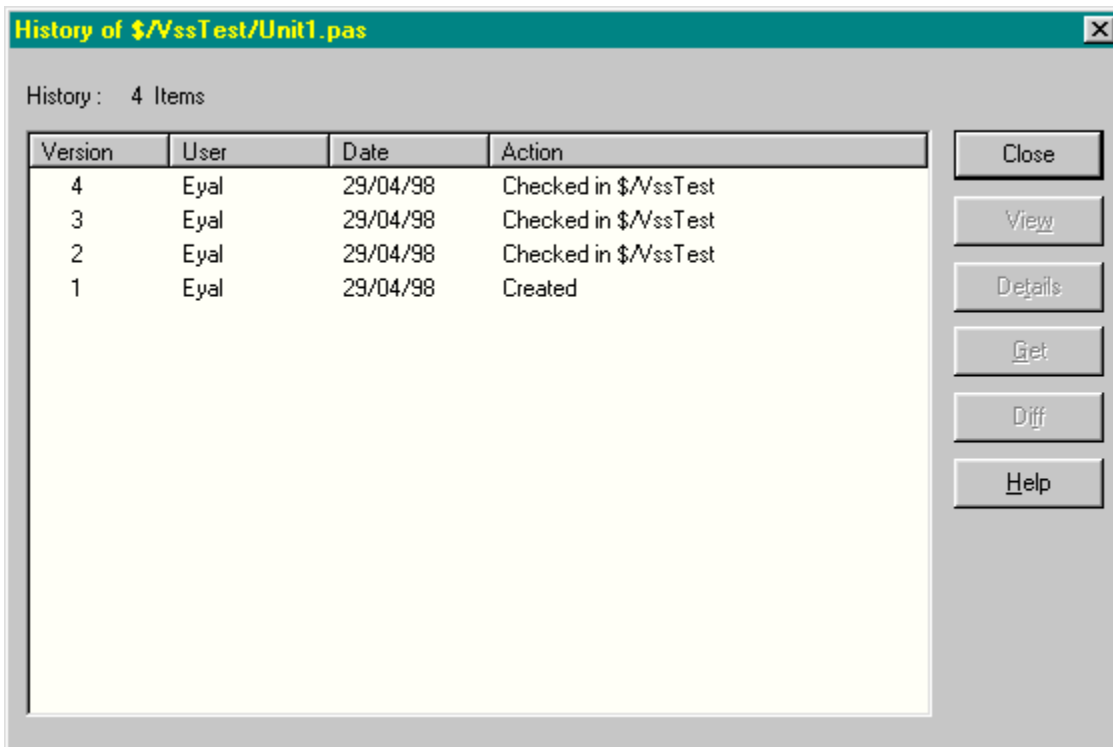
History of $/VssTest/Unit1.pas

History : 4 Items

| Version | User | Date | Action |
|---|---|---|---|
| 4 | Eyal | 29/04/98 | Checked in $/VssTest |
| 3 | Eyal | 29/04/98 | Checked in $/VssTest |
| 2 | Eyal | 29/04/98 | Checked in $/VssTest |
| 1 | Eyal | 29/04/98 | Created |

Close
View
Details
Get
Diff
Help